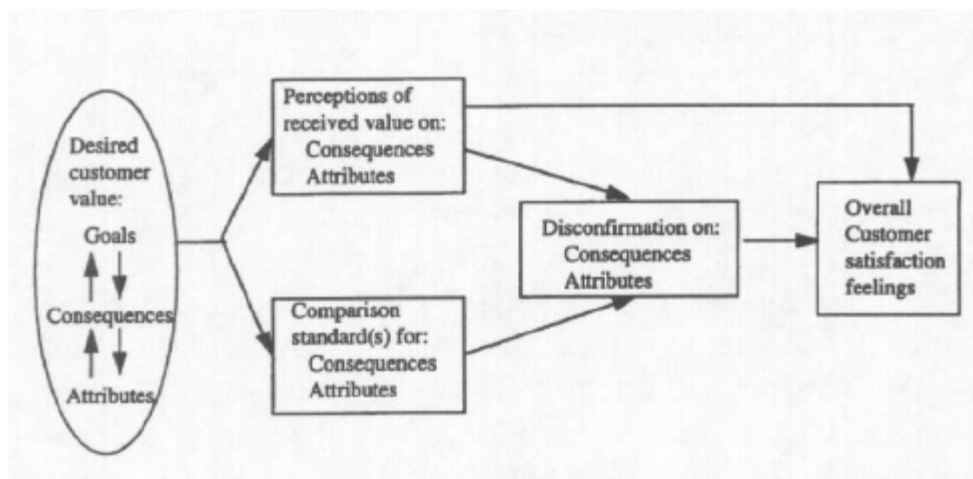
Desired customer value:
Goals
Consequences
Attributes

Perceptions of received value on:
Consequences
Attributes

Comparison standard(s) for:
Consequences
Attributes

Disconfirmation on:
Consequences
Attributes

Overall Customer satisfaction feelings